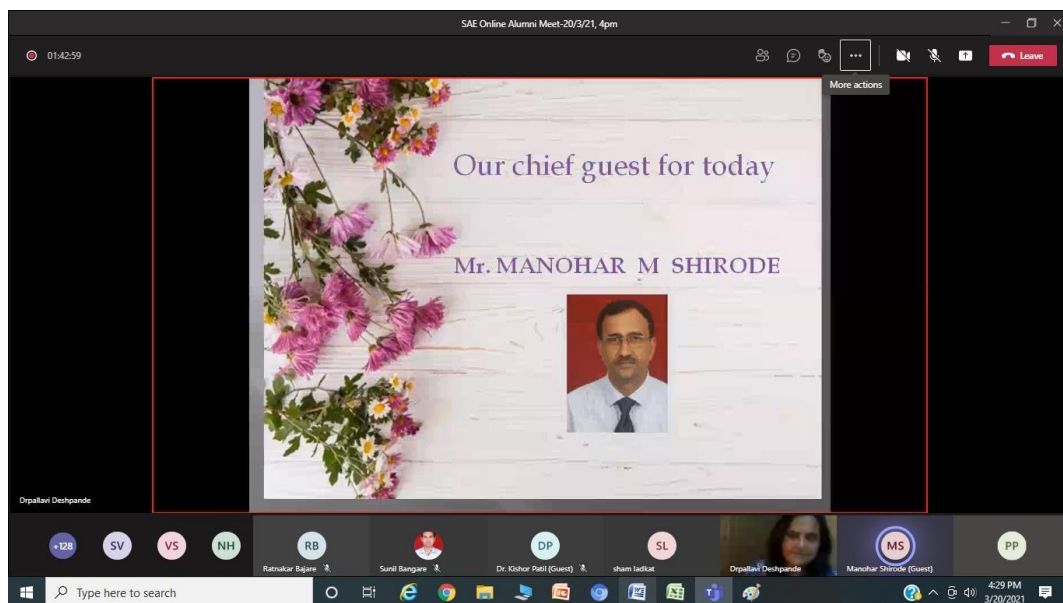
SAE Online Alumni Meet-20/3/21, 4pm

01:42:59

More actions

Leave

Our chief guest for today

Mr. MANOHAR M SHIRODE

Drpallavi Deshpande

+128 SV VS NH RB

Ratnakar Bajare

Sunil Bangare

DP

Dr. Kishor Patil (Guest)

SL

sham ladkat

Drpallavi Deshpande

MS

Manohar Shirode (Guest)

PP

Type here to search

4:29 PM
3/20/2021